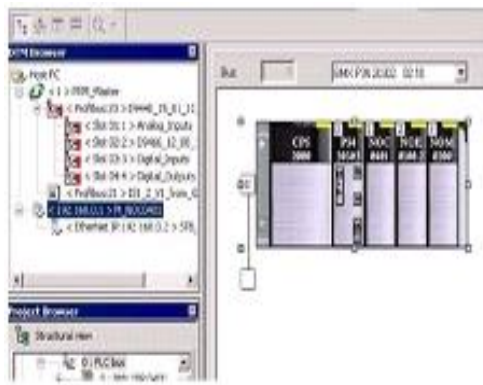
DTM Browser
Host PC
< 1 > PRM_Master
< Profibus 23 > DM446_15_8_11
< Slot 01:1 > Analog_Inputs
< Slot 02:2 > DM446_12_00
< Slot 03:3 > Digital_Inputs
< Slot 04:4 > Digital_Outputs
< Profibus 23 > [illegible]
< 192.168.0.1 > M_NOC0401
< Ethernet IP 192.168.0.2 > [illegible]

Project Browser
Structural view
0 : PLC bus

Bus
BMX P34 2020 02.10

CPU 2000
P34 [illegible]
NOC 0401
NOE 0100
NOM 0200